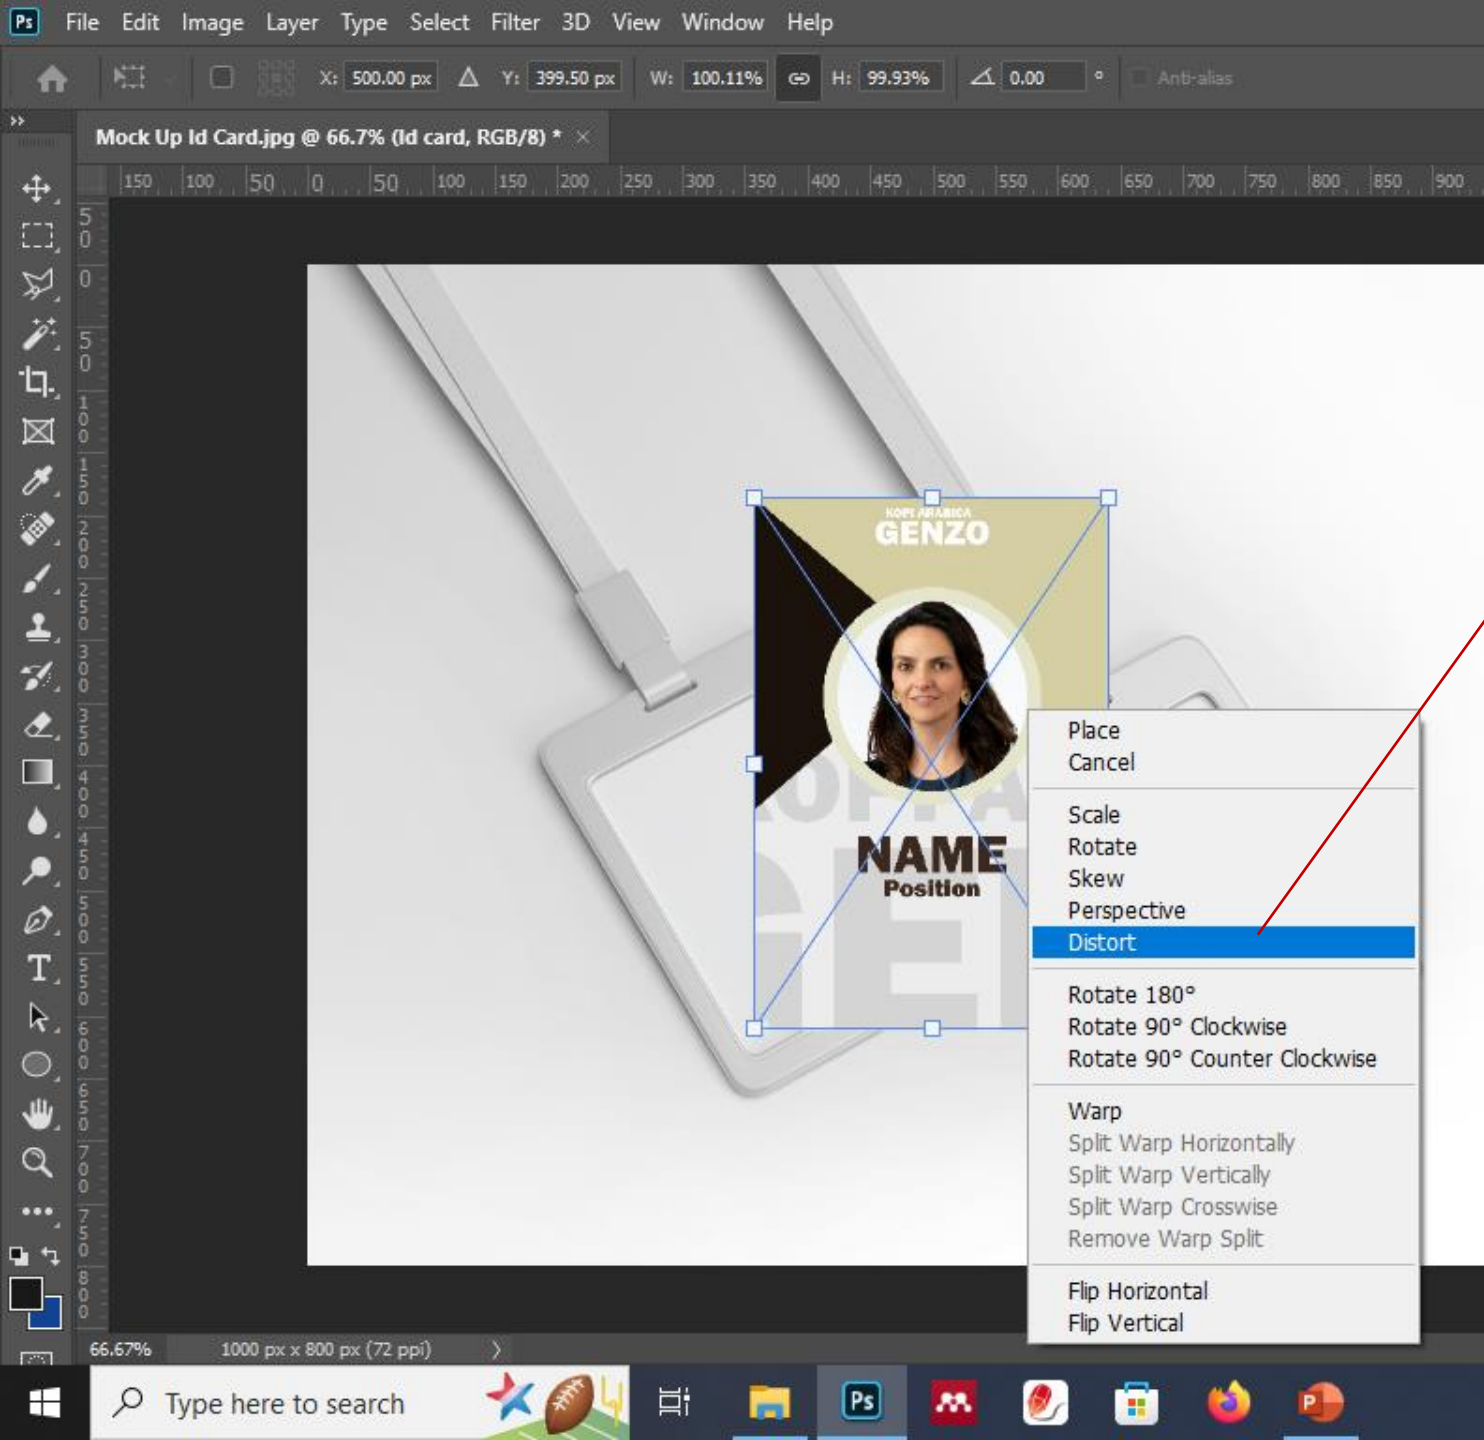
Ps File Edit Image Layer Type Select Filter 3D View Window Help

X: 500.00 px Y: 399.50 px W: 100.11% H: 99.93% 0.00 ° Anti-alias

Mock Up Id Card.jpg @ 66.7% (Id card, RGB/8) *

150 100 50 0 50 100 150 200 250 300 350 400 450 500 550 600 650 700 750 800 850 900

KOPI ARABICA
GENZO

NAME
Position

Place
Cancel

Scale
Rotate
Skew
Perspective
Distort

Rotate 180°
Rotate 90° Clockwise
Rotate 90° Counter Clockwise

Warp
Split Warp Horizontally
Split Warp Vertically
Split Warp Crosswise
Remove Warp Split

Flip Horizontal
Flip Vertical

66.67% 1000 px x 800 px (72 ppi)

Type here to search